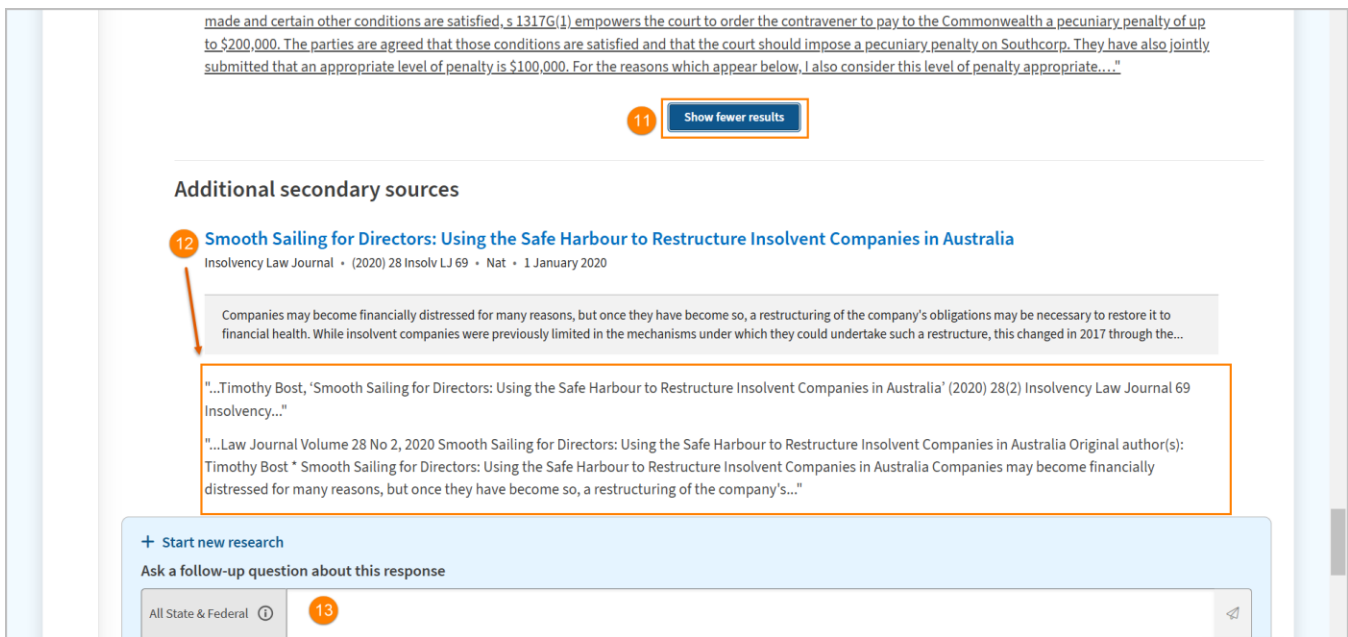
made and certain other conditions are satisfied, s 1317G(1) empowers the court to order the contravener to pay to the Commonwealth a pecuniary penalty of up to $200,000. The parties are agreed that those conditions are satisfied and that the court should impose a pecuniary penalty on Southcorp. They have also jointly submitted that an appropriate level of penalty is $100,000. For the reasons which appear below, I also consider this level of penalty appropriate...."

11

Show fewer results

Additional secondary sources

12

Smooth Sailing for Directors: Using the Safe Harbour to Restructure Insolvent Companies in Australia

Insolvency Law Journal • (2020) 28 Insolv LJ 69 • Nat • 1 January 2020

Companies may become financially distressed for many reasons, but once they have become so, a restructuring of the company's obligations may be necessary to restore it to financial health. While insolvent companies were previously limited in the mechanisms under which they could undertake such a restructure, this changed in 2017 through the...

"...Timothy Bost, 'Smooth Sailing for Directors: Using the Safe Harbour to Restructure Insolvent Companies in Australia' (2020) 28(2) Insolvency Law Journal 69 Insolvency..."

"...Law Journal Volume 28 No 2, 2020 Smooth Sailing for Directors: Using the Safe Harbour to Restructure Insolvent Companies in Australia Original author(s): Timothy Bost * Smooth Sailing for Directors: Using the Safe Harbour to Restructure Insolvent Companies in Australia Companies may become financially distressed for many reasons, but once they have become so, a restructuring of the company's..."

+ Start new research

Ask a follow-up question about this response

All State & Federal

13